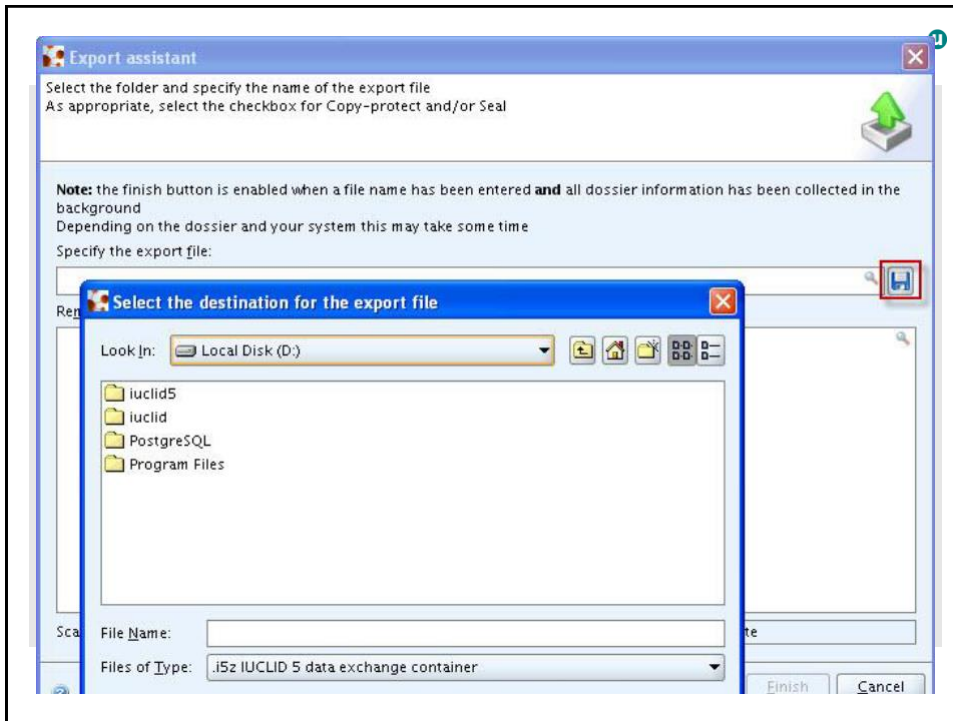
Export assistant

Select the folder and specify the name of the export file
As appropriate, select the checkbox for Copy-protect and/or Seal

**Note:** the finish button is enabled when a file name has been entered **and** all dossier information has been collected in the background
Depending on the dossier and your system this may take some time

Specify the export file:

Re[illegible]

Sca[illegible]

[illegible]te

Select the destination for the export file

Look In: Local Disk (D:)

iuclid5
iuclid
PostgreSQL
Program Files

File Name:

Files of Type: .i5z IUCLID 5 data exchange container

Finish

Cancel